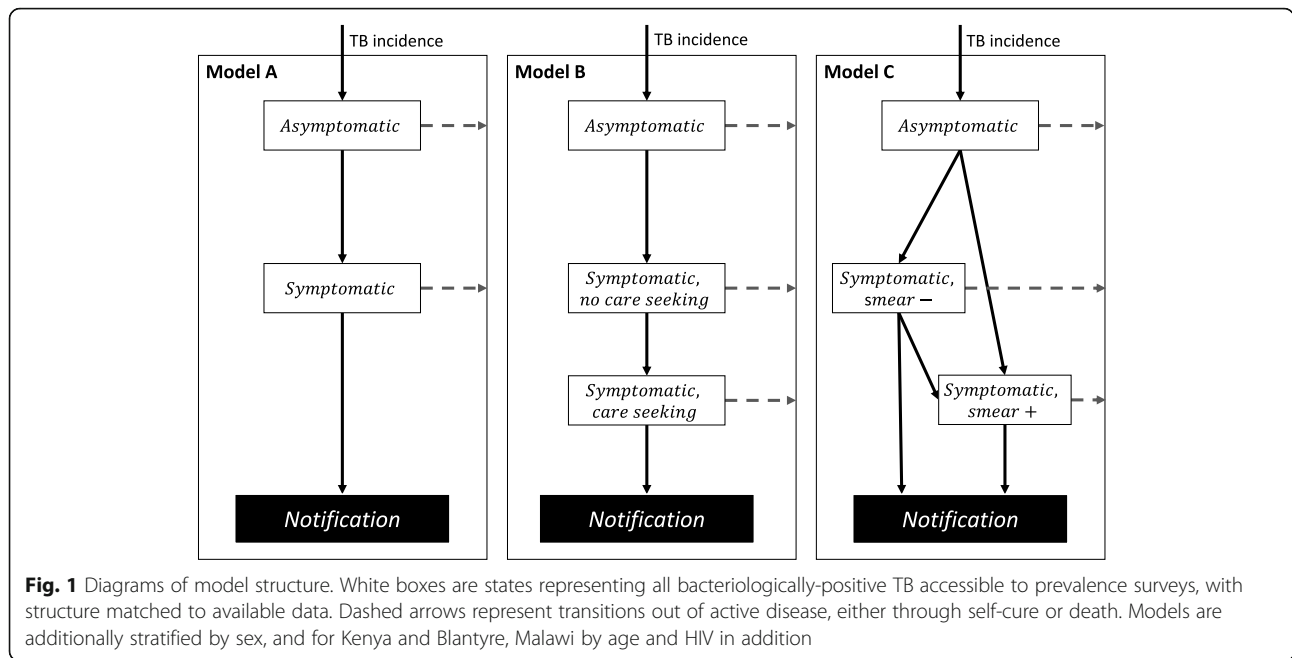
TB incidence

Model A

Asymptomatic

Symptomatic

Notification

TB incidence

Model B

Asymptomatic

Symptomatic, no care seeking

Symptomatic, care seeking

Notification

TB incidence

Model C

Asymptomatic

Symptomatic, smear −

Symptomatic, smear +

Notification

**Fig. 1** Diagrams of model structure. White boxes are states representing all bacteriologically-positive TB accessible to prevalence surveys, with structure matched to available data. Dashed arrows represent transitions out of active disease, either through self-cure or death. Models are additionally stratified by sex, and for Kenya and Blantyre, Malawi by age and HIV in addition